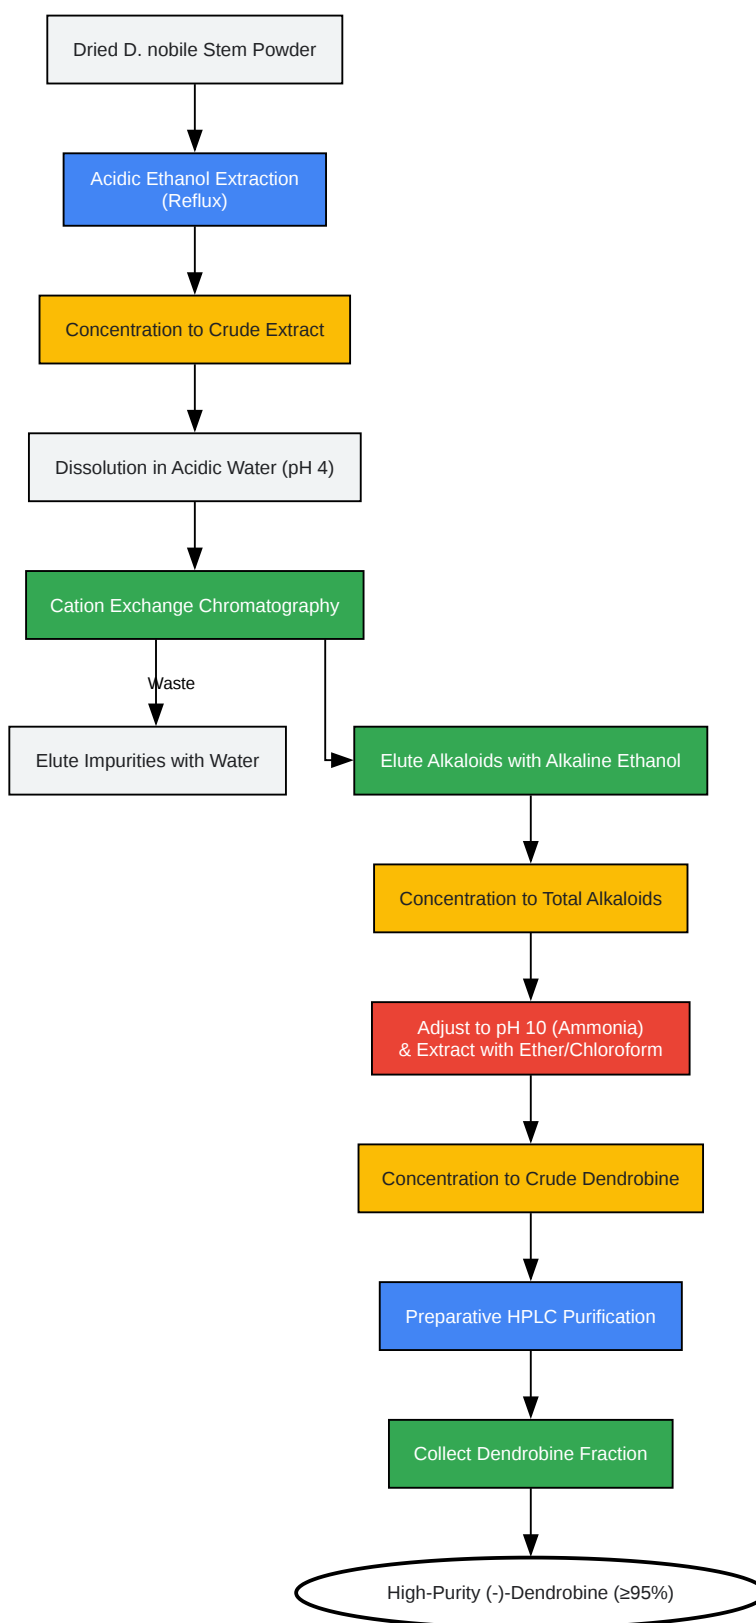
Dried D. nobile Stem Powder

Acidic Ethanol Extraction
(Reflux)

Concentration to Crude Extract

Dissolution in Acidic Water (pH 4)

Cation Exchange Chromatography

Waste

Elute Impurities with Water

Elute Alkaloids with Alkaline Ethanol

Concentration to Total Alkaloids

Adjust to pH 10 (Ammonia)
& Extract with Ether/Chloroform

Concentration to Crude Dendrobine

Preparative HPLC Purification

Collect Dendrobine Fraction

High-Purity (-)-Dendrobine (≥95%)